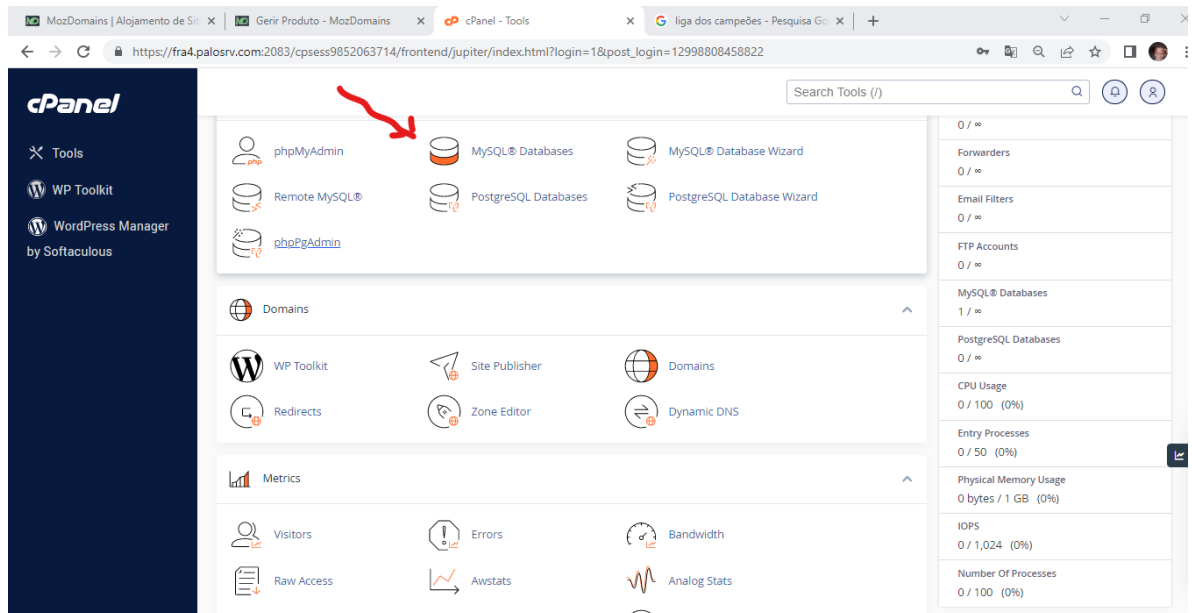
MozDomains | Alojamento de Sit ×
Gerir Produto - MozDomains ×
cPanel - Tools ×
liga dos campeões - Pesquisa Go ×
+

https://fra4.palosrv.com:2083/cpsess9852063714/frontend/jupiter/index.html?login=1&post_login=12998808458822

cPanel

Tools
WP Toolkit
WordPress Manager by Softaculous

Search Tools (/)

phpMyAdmin
MySQL® Databases
MySQL® Database Wizard
Remote MySQL®
PostgreSQL Databases
PostgreSQL Database Wizard
phpPgAdmin

Domains
WP Toolkit
Site Publisher
Domains
Redirects
Zone Editor
Dynamic DNS

Metrics
Visitors
Errors
Bandwidth
Raw Access
Awstats
Analog Stats

0 / ∞
Forwarders
0 / ∞
Email Filters
0 / ∞
FTP Accounts
0 / ∞
MySQL® Databases
1 / ∞
PostgreSQL Databases
0 / ∞
CPU Usage
0 / 100 (0%)
Entry Processes
0 / 50 (0%)
Physical Memory Usage
0 bytes / 1 GB (0%)
IOPS
0 / 1,024 (0%)
Number Of Processes
0 / 100 (0%)